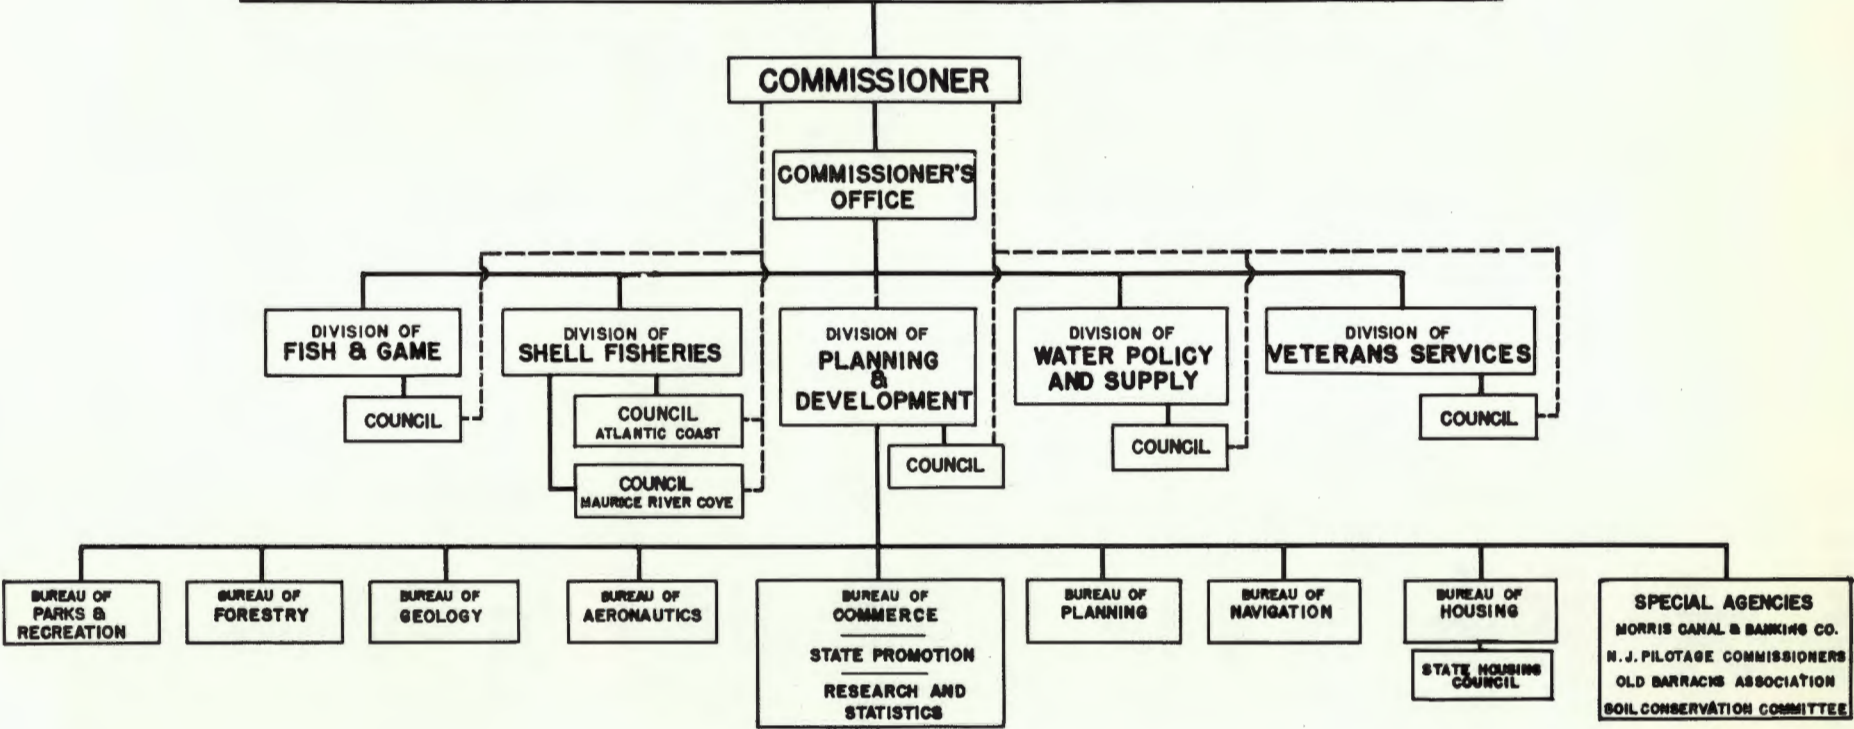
COMMISSIONER

COMMISSIONER'S OFFICE

DIVISION OF FISH & GAME

COUNCIL

DIVISION OF SHELL FISHERIES

COUNCIL ATLANTIC COAST

COUNCIL MAURICE RIVER COVE

DIVISION OF PLANNING & DEVELOPMENT

COUNCIL

DIVISION OF WATER POLICY AND SUPPLY

COUNCIL

DIVISION OF VETERANS SERVICES

COUNCIL

BUREAU OF PARKS & RECREATION

BUREAU OF FORESTRY

BUREAU OF GEOLOGY

BUREAU OF AERONAUTICS

BUREAU OF COMMERCE

STATE PROMOTION

RESEARCH AND STATISTICS

BUREAU OF PLANNING

BUREAU OF NAVIGATION

BUREAU OF HOUSING

STATE HOUSING COUNCIL

SPECIAL AGENCIES
MORRIS CANAL & BANKING CO.
N. J. PILOTAGE COMMISSIONERS
OLD BARRACKS ASSOCIATION
SOIL CONSERVATION COMMITTEE